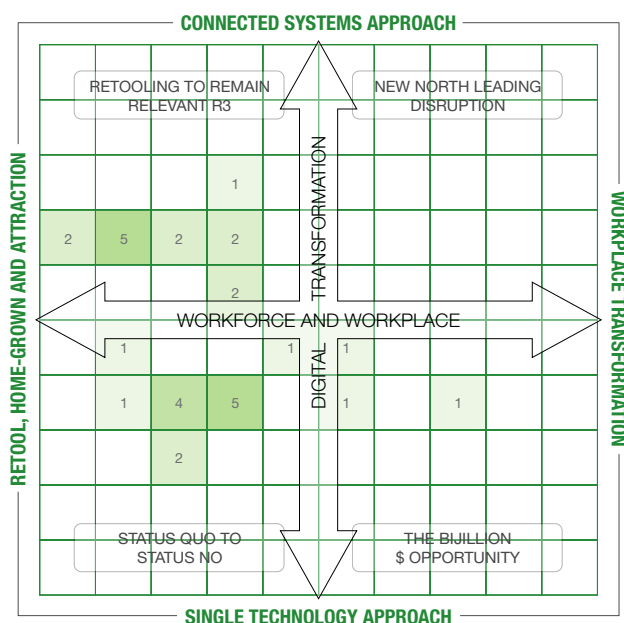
CONNECTED SYSTEMS APPROACH

RETOOLING TO REMAIN RELEVANT R3

NEW NORTH LEADING DISRUPTION

RETOOL, HOME-GROWN AND ATTRACTION

WORKPLACE TRANSFORMATION

TRANSFORMATION

1

2 5 2 2

2

WORKFORCE AND WORKPLACE

1 1 1

1 4 5 1 1

2

DIGITAL

STATUS QUO TO STATUS NO

THE BIJILLION $ OPPORTUNITY

SINGLE TECHNOLOGY APPROACH